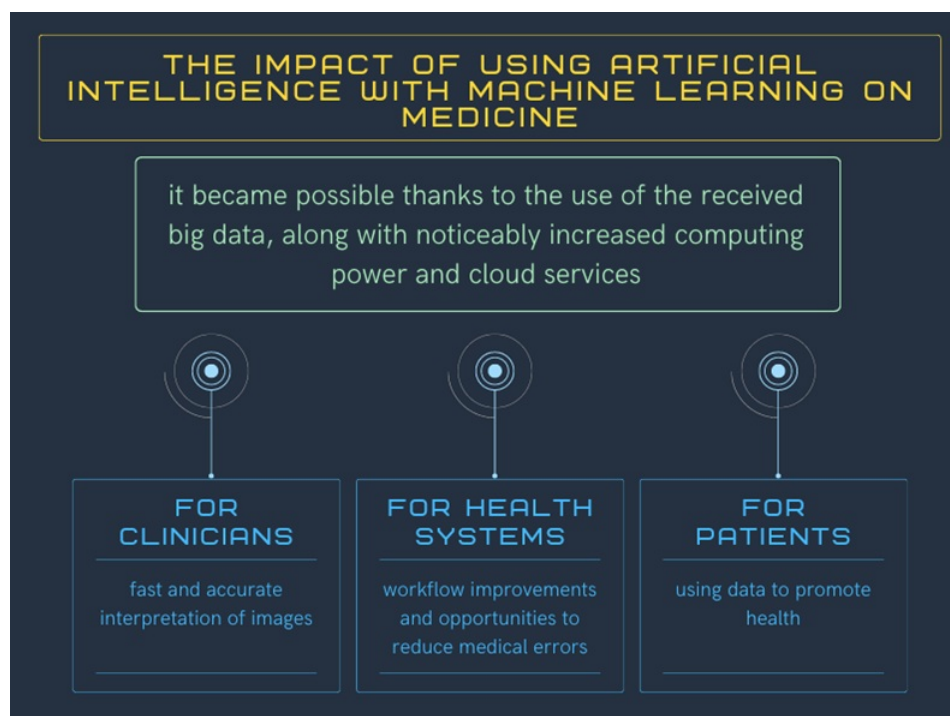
THE IMPACT OF USING ARTIFICIAL INTELLIGENCE WITH MACHINE LEARNING ON MEDICINE

it became possible thanks to the use of the received big data, along with noticeably increased computing power and cloud services

FOR CLINICIANS

fast and accurate interpretation of images

FOR HEALTH SYSTEMS

workflow improvements and opportunities to reduce medical errors

FOR PATIENTS

using data to promote health